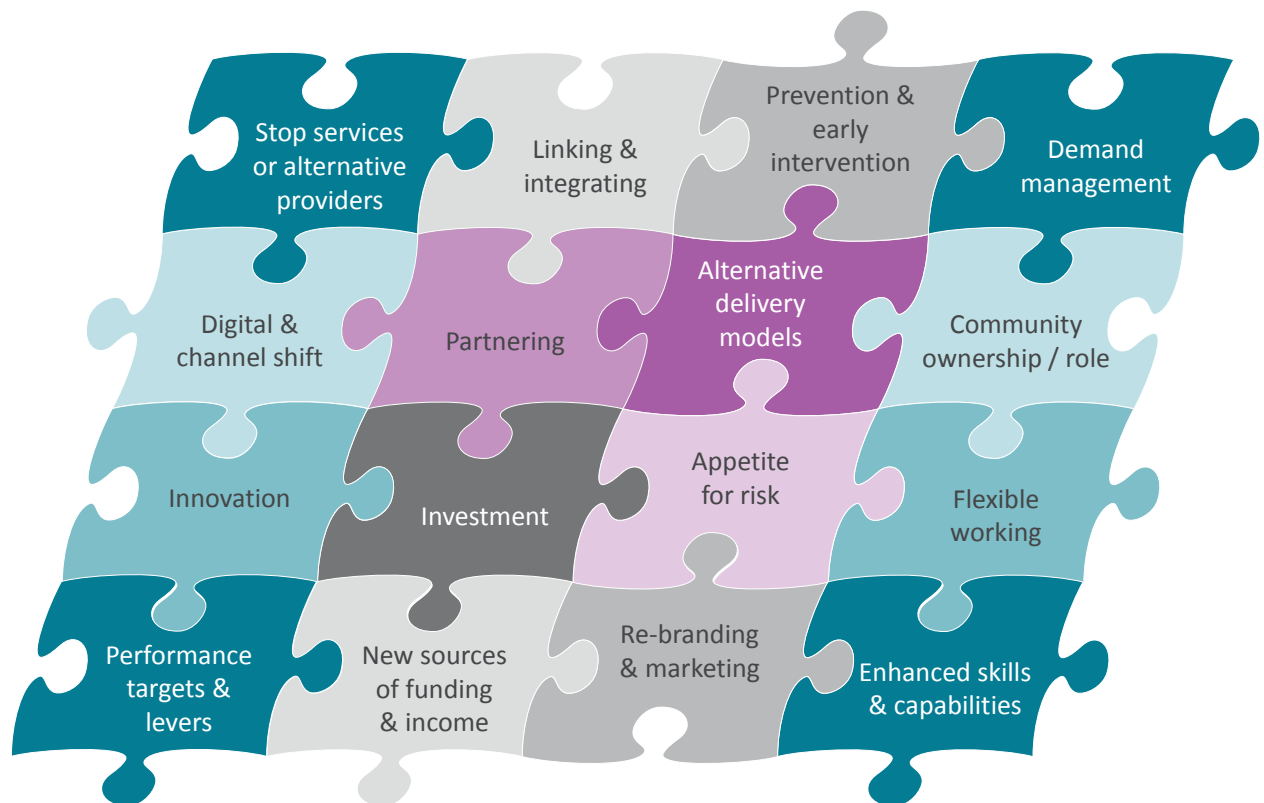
Stop services or alternative providers

Linking & integrating

Prevention & early intervention

Demand management

Digital & channel shift

Partnering

Alternative delivery models

Community ownership / role

Innovation

Investment

Appetite for risk

Flexible working

Performance targets & levers

New sources of funding & income

Re-branding & marketing

Enhanced skills & capabilities